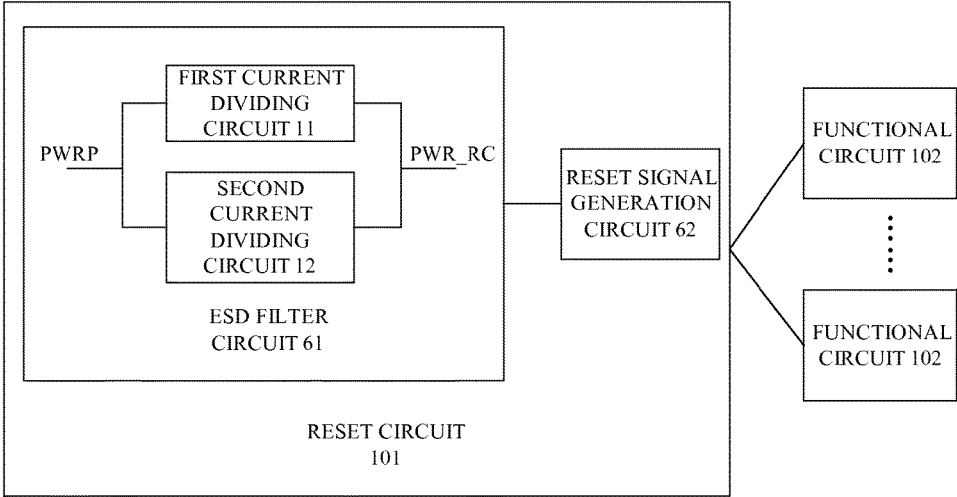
FIRST CURRENT DIVIDING CIRCUIT 11

PWRP

PWR_RC

SECOND CURRENT DIVIDING CIRCUIT 12

ESD FILTER CIRCUIT 61

RESET SIGNAL GENERATION CIRCUIT 62

FUNCTIONAL CIRCUIT 102

FUNCTIONAL CIRCUIT 102

RESET CIRCUIT 101